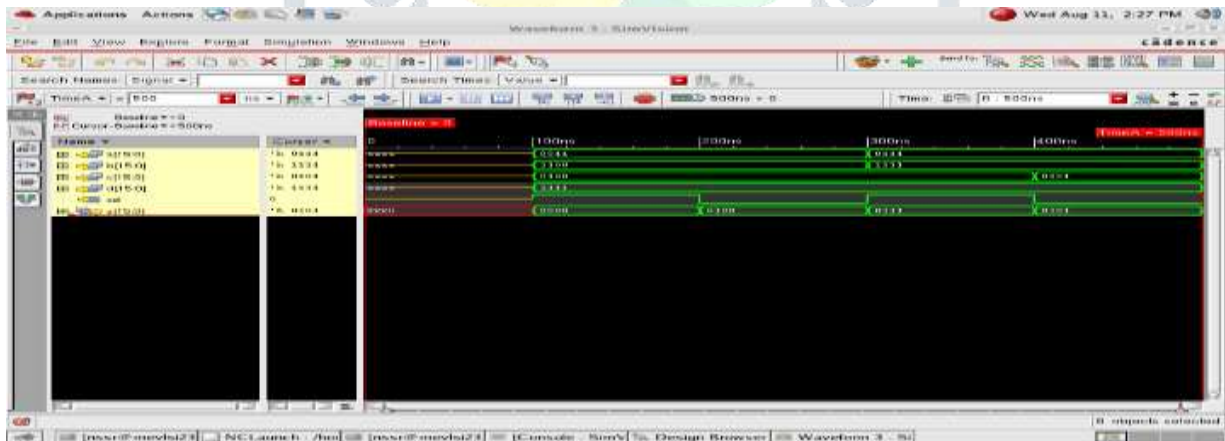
Applications Actions

Waveform 3 - SimVision

Wed Aug 11, 2:27 PM

File Edit View Explore Format Simulation Windows Help

cādence

Search Names: Signal

Search Times: Value

TimeA = 500 ns

500ns + 0

Time: 0 : 500ns

Baseline = 0
Cursor-Baseline = 500ns

Name

Cursor

Baseline = 0

TimeA = 500ns

a[15:0]
b[15:0]
c[15:0]
d[15:0]
sel
y[15:0]

'h 0044
'h 3333
'h 0004
'h 4444
0
'h 0004

0
100ns
200ns
300ns
400ns

0044
1100
0100
3333
0000
0100
0044
3333
0004
0111
0004

0 objects selected

[nssr@nmvlsi23] NCLaunch - /hol [nssr@nmvlsi23] [Console - SimV] Design Browser Waveform 3 - Si